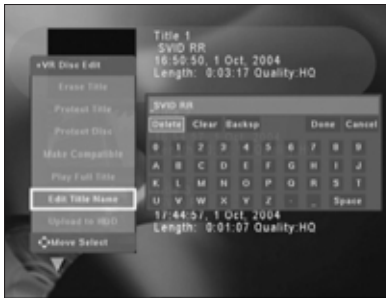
Title 1
SVID RR
16:50:50, 1 Oct, 2004
Length: 0:03:17 Quality:HQ

+VR Disc Edit

Erase Title

Protect Title

Protect Disc

Make Compatible

Play Full Title

Edit Title Name

Upload to HDD

Move Select

SVID RR

Delete Clear Backsp Done Cancel

| 0 | 1 | 2 | 3 | 4 | 5 | 6 | 7 | 8 | 9 |
|---|---|---|---|---|---|---|---|---|---|
| A | B | C | D | E | F | G | H | I | J |
| K | L | M | N | O | P | Q | R | S | T |
| U | V | W | X | Y | Z | - | . | Space | |

17:44:57, 1 Oct, 2004
Length: 0:01:07 Quality:HQ